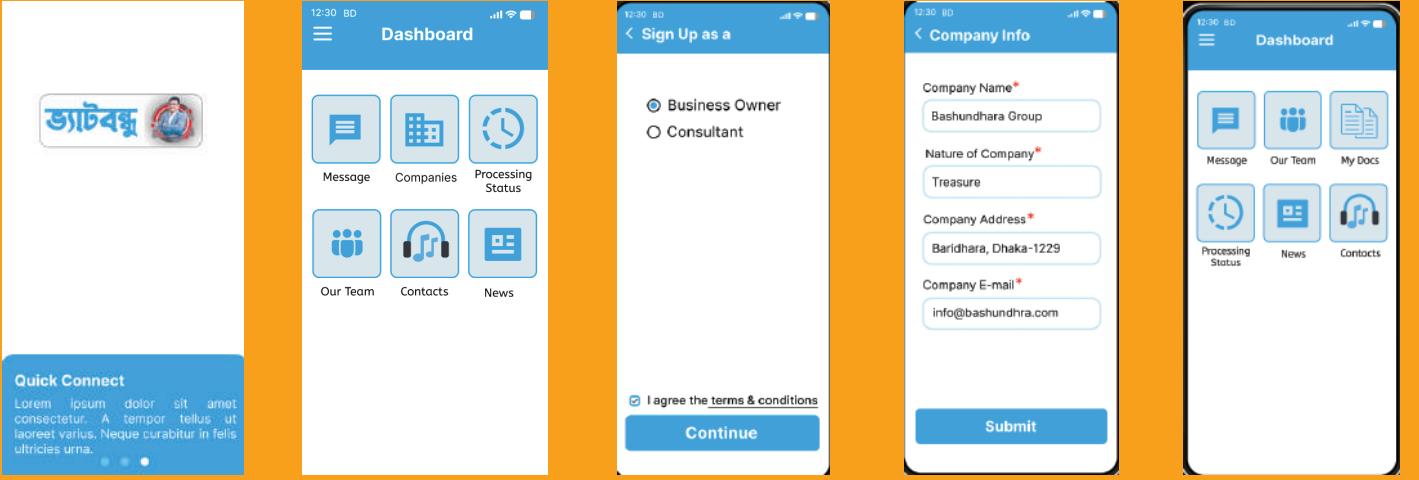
ভ্যাটবন্ধু

Quick Connect

Lorem ipsum dolor sit amet consectetur. A tempor tellus ut laoreet varius. Neque curabitur in felis ultricies urna.

12:30 BD

Dashboard

Message

Companies

Processing Status

Our Team

Contacts

News

12:30 BD

< Sign Up as a

Business Owner

Consultant

I agree the terms & conditions

Continue

12:30 BD

< Company Info

Company Name*

Bashundhara Group

Nature of Company*

Treasure

Company Address*

Baridhara, Dhaka-1229

Company E-mail*

info@bashundhra.com

Submit

12:30 BD

Dashboard

Message

Our Team

My Docs

Processing Status

News

Contacts